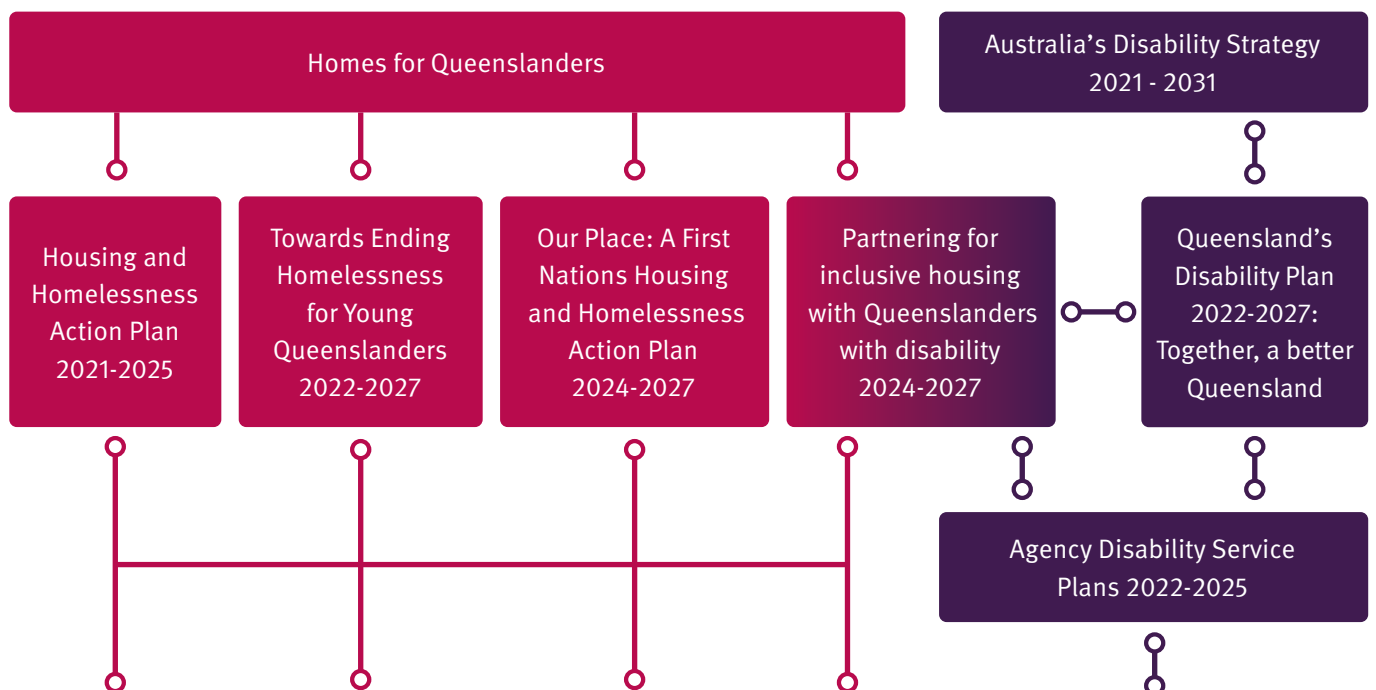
Homes for Queenslanders

Australia's Disability Strategy 2021 - 2031

Housing and Homelessness Action Plan 2021-2025

Towards Ending Homelessness for Young Queenslanders 2022-2027

Our Place: A First Nations Housing and Homelessness Action Plan 2024-2027

Partnering for inclusive housing with Queenslanders with disability 2024-2027

Queensland's Disability Plan 2022-2027: Together, a better Queensland

Agency Disability Service Plans 2022-2025